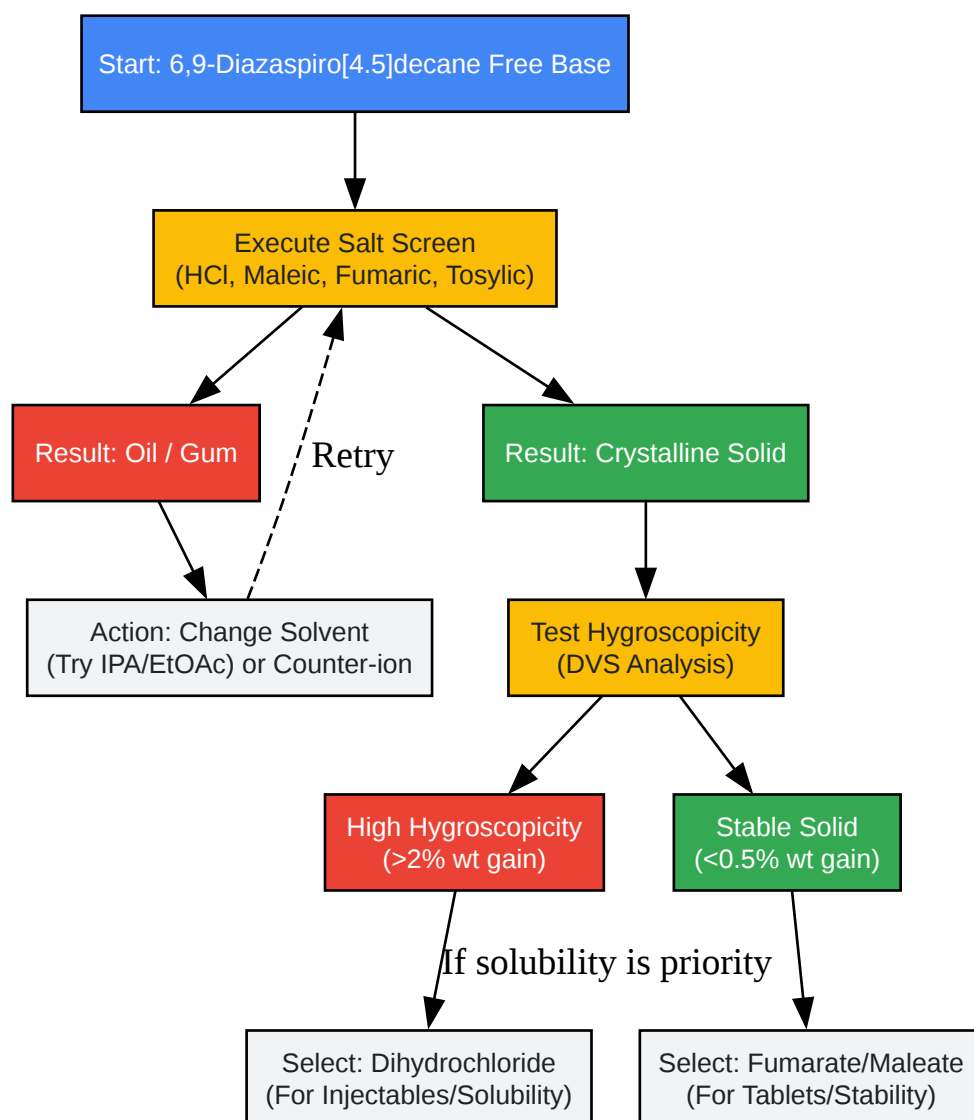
Start: 6,9-Diazaspiro[4.5]decane Free Base

Execute Salt Screen
(HCl, Maleic, Fumaric, Tosylic)

Result: Oil / Gum

Retry

Result: Crystalline Solid

Action: Change Solvent
(Try IPA/EtOAc) or Counter-ion

Test Hygroscopicity
(DVS Analysis)

High Hygroscopicity
(>2% wt gain)

Stable Solid
(<0.5% wt gain)

If solubility is priority

Select: Dihydrochloride
(For Injectables/Solubility)

Select: Fumarate/Maleate
(For Tablets/Stability)